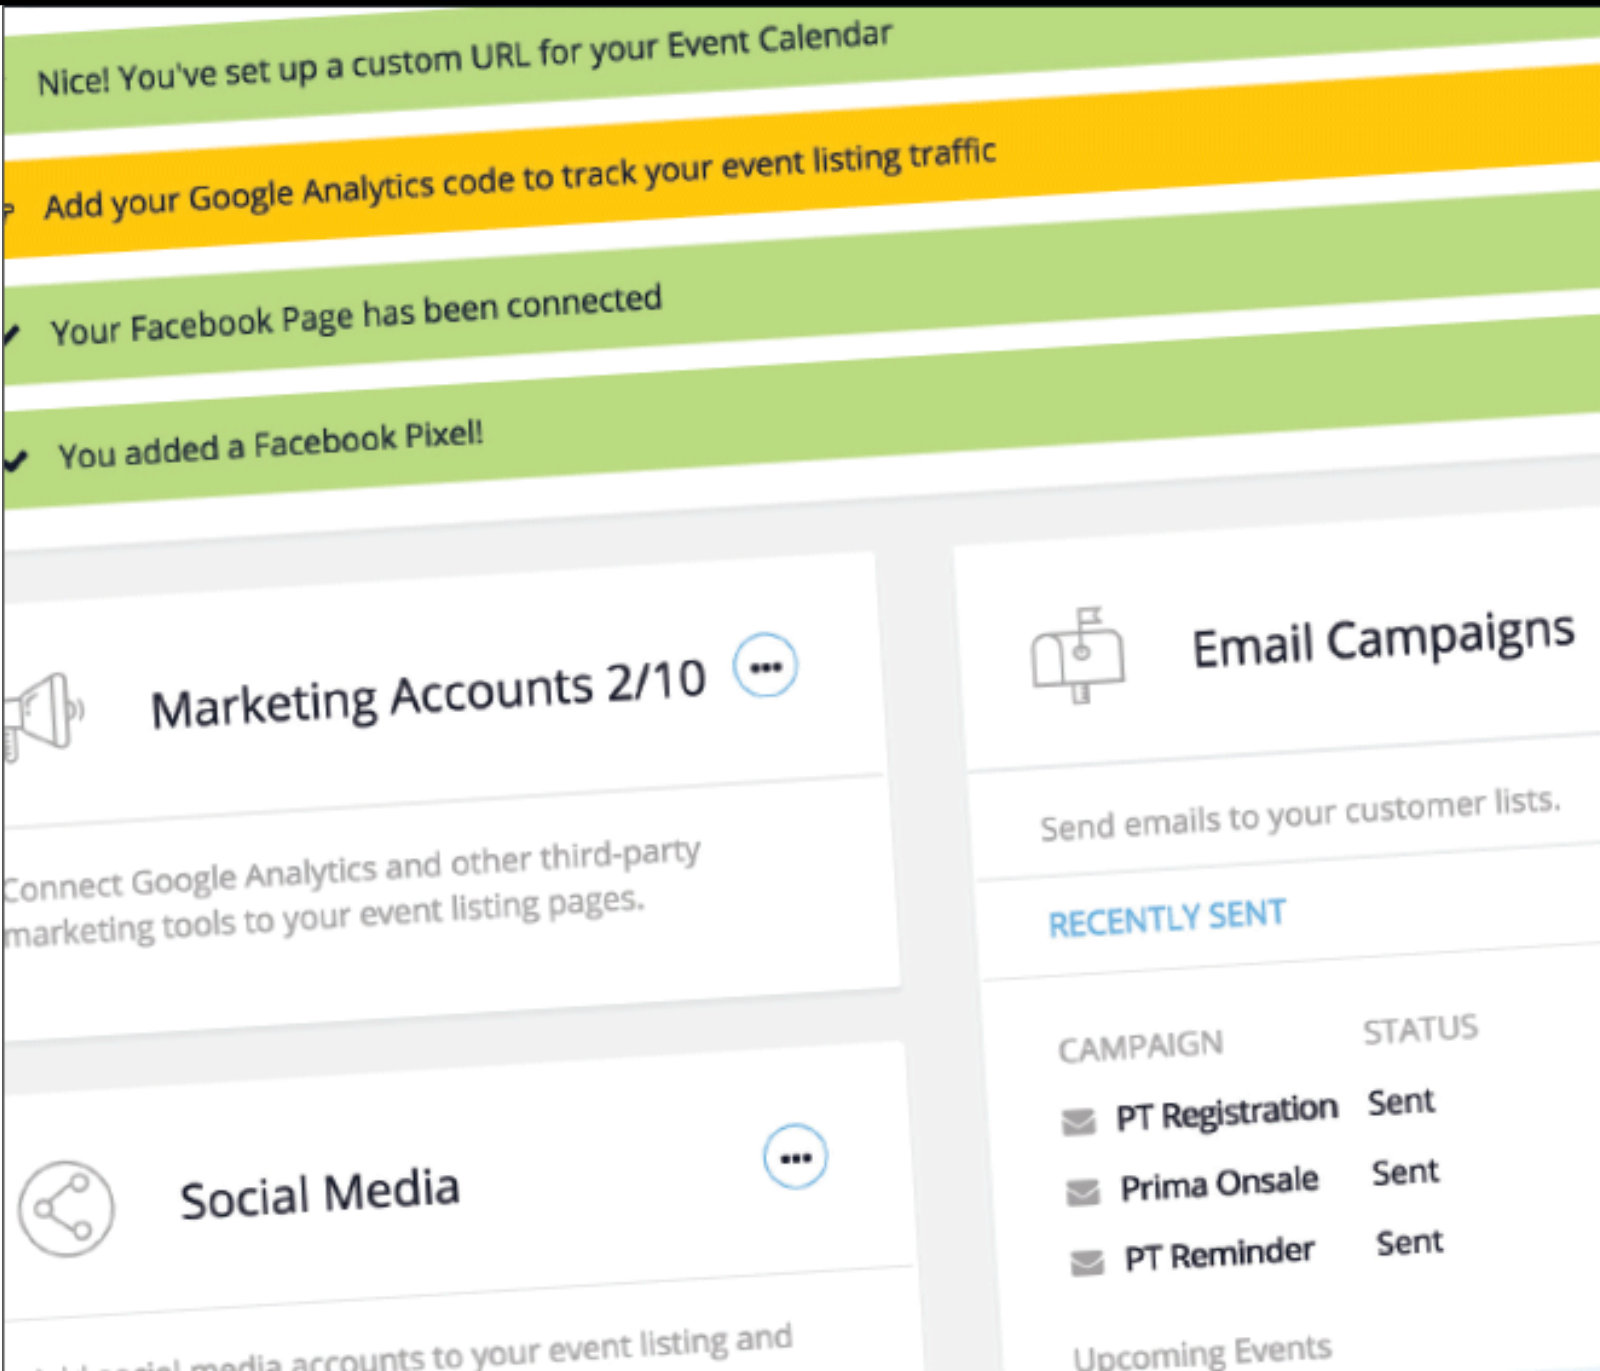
Nice! You've set up a custom URL for your Event Calendar

Add your Google Analytics code to track your event listing traffic

Your Facebook Page has been connected

You added a Facebook Pixel!

Marketing Accounts 2/10

Connect Google Analytics and other third-party marketing tools to your event listing pages.

Social Media

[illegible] social media accounts to your event listing and

Email Campaigns

Send emails to your customer lists.

RECENTLY SENT

| CAMPAIGN | STATUS |
|---|---|
| PT Registration | Sent |
| Prima Onsale | Sent |
| PT Reminder | Sent |

Upcoming Events